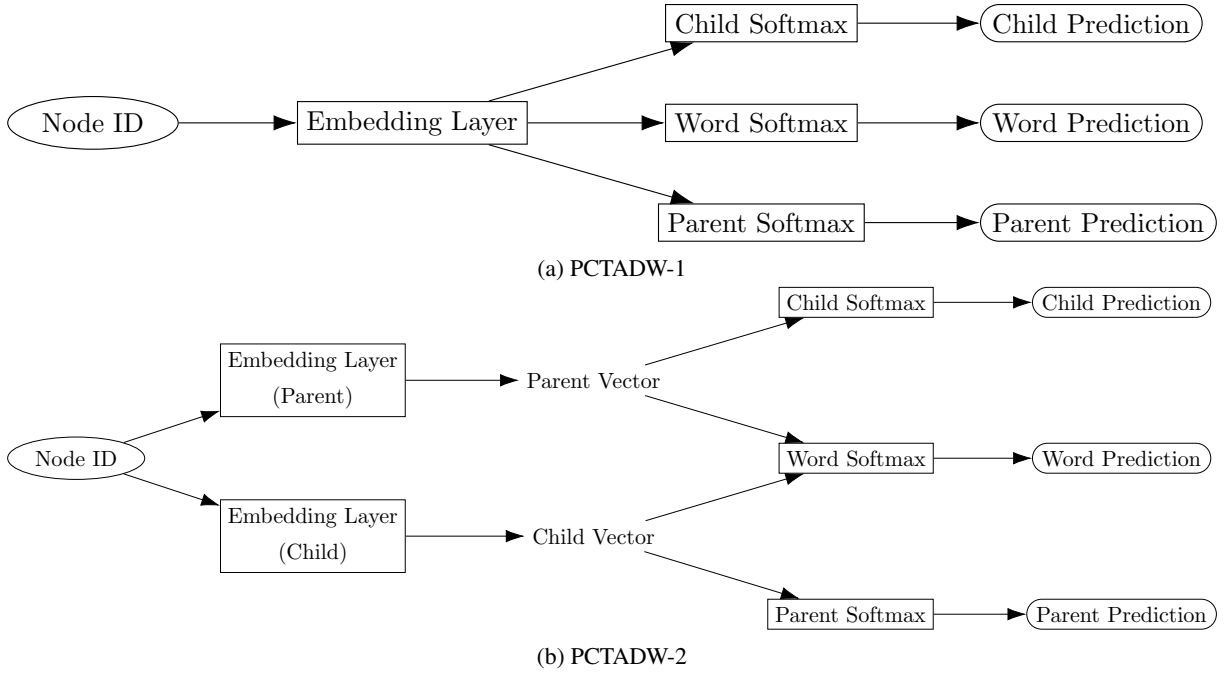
Node ID
Embedding Layer
Child Softmax
Child Prediction
Word Softmax
Word Prediction
Parent Softmax
Parent Prediction

(a) PCTADW-1

Node ID
Embedding Layer (Parent)
Embedding Layer (Child)
Parent Vector
Child Vector
Child Softmax
Child Prediction
Word Softmax
Word Prediction
Parent Softmax
Parent Prediction

(b) PCTADW-2